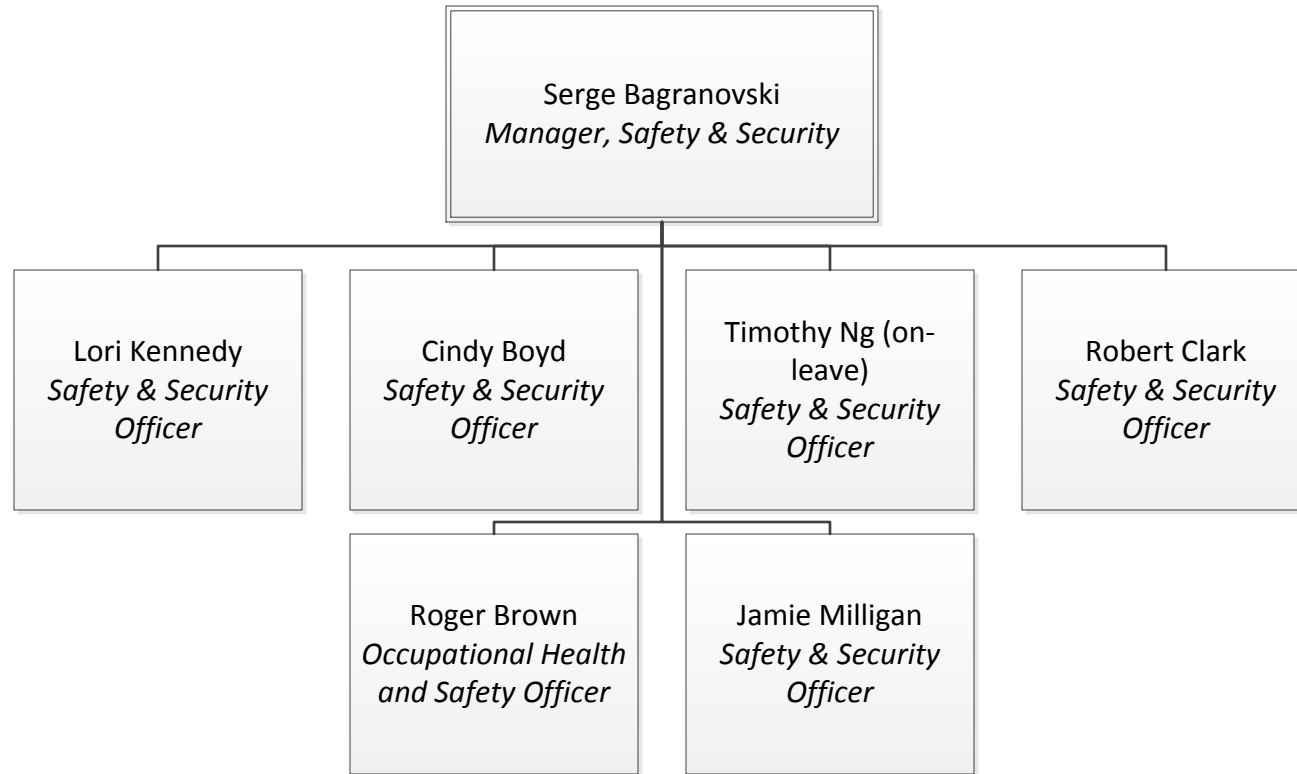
Serge Bagranovski
*Manager, Safety & Security*

Lori Kennedy
*Safety & Security Officer*

Cindy Boyd
*Safety & Security Officer*

Timothy Ng (on-leave)
*Safety & Security Officer*

Robert Clark
*Safety & Security Officer*

Roger Brown
*Occupational Health and Safety Officer*

Jamie Milligan
*Safety & Security Officer*